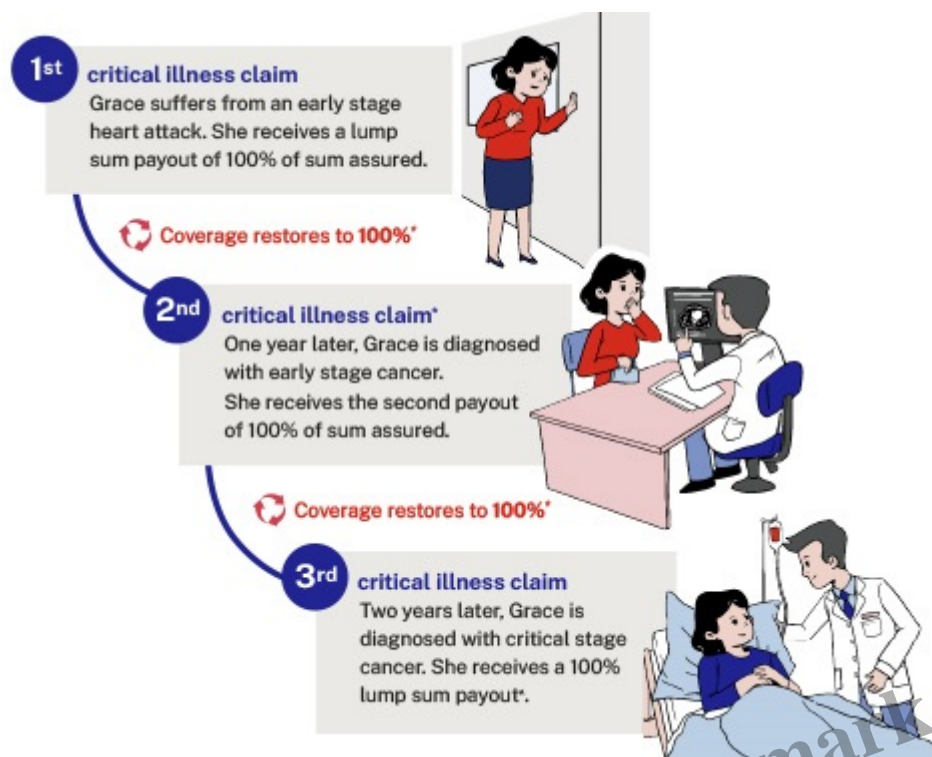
1st critical illness claim
Grace suffers from an early stage heart attack. She receives a lump sum payout of 100% of sum assured.

Coverage restores to 100%*

2nd critical illness claim*
One year later, Grace is diagnosed with early stage cancer. She receives the second payout of 100% of sum assured.

Coverage restores to 100%*

3rd critical illness claim
Two years later, Grace is diagnosed with critical stage cancer. She receives a 100% lump sum payout*.

mark